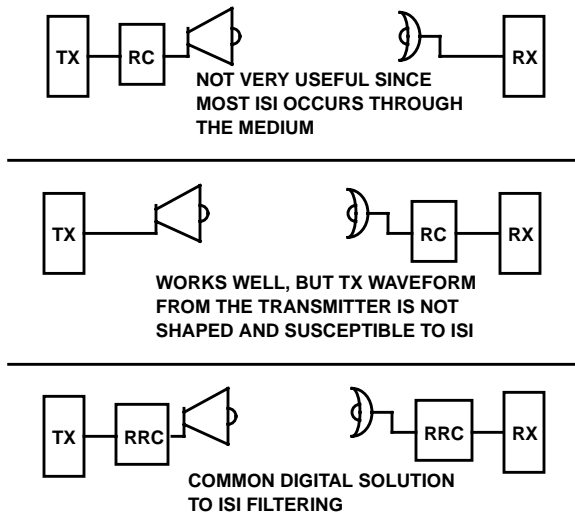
TX RC RX

NOT VERY USEFUL SINCE MOST ISI OCCURS THROUGH THE MEDIUM

TX RC RX

WORKS WELL, BUT TX WAVEFORM FROM THE TRANSMITTER IS NOT SHAPED AND SUSCEPTIBLE TO ISI

TX RRC RRC RX

COMMON DIGITAL SOLUTION TO ISI FILTERING